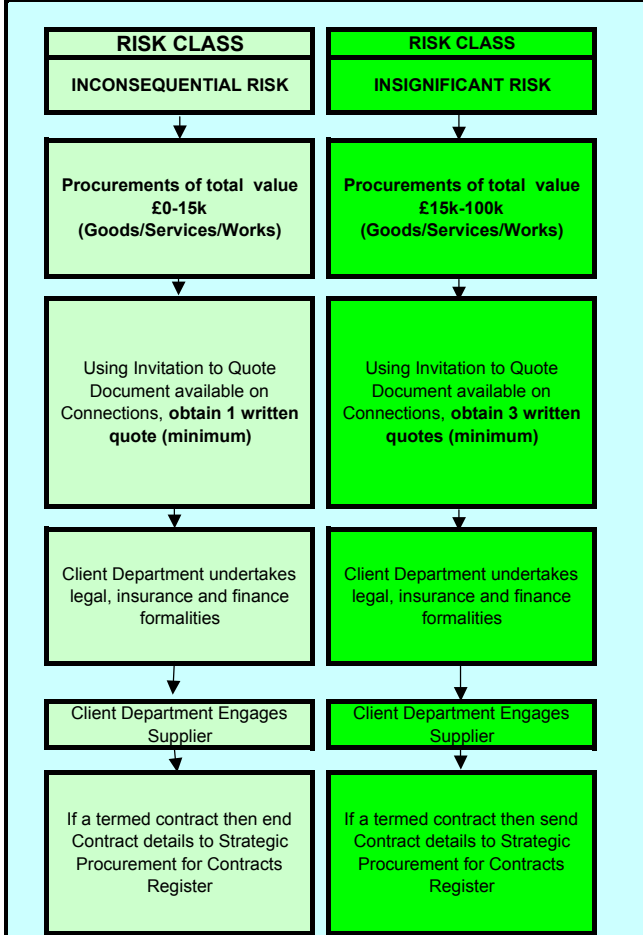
RISK CLASS

INCONSEQUENTIAL RISK

Procurements of total value £0-15k (Goods/Services/Works)

Using Invitation to Quote Document available on Connections, obtain 1 written quote (minimum)

Client Department undertakes legal, insurance and finance formalities

Client Department Engages Supplier

If a termed contract then end Contract details to Strategic Procurement for Contracts Register

RISK CLASS

INSIGNIFICANT RISK

Procurements of total value £15k-100k (Goods/Services/Works)

Using Invitation to Quote Document available on Connections, obtain 3 written quotes (minimum)

Client Department undertakes legal, insurance and finance formalities

Client Department Engages Supplier

If a termed contract then send Contract details to Strategic Procurement for Contracts Register